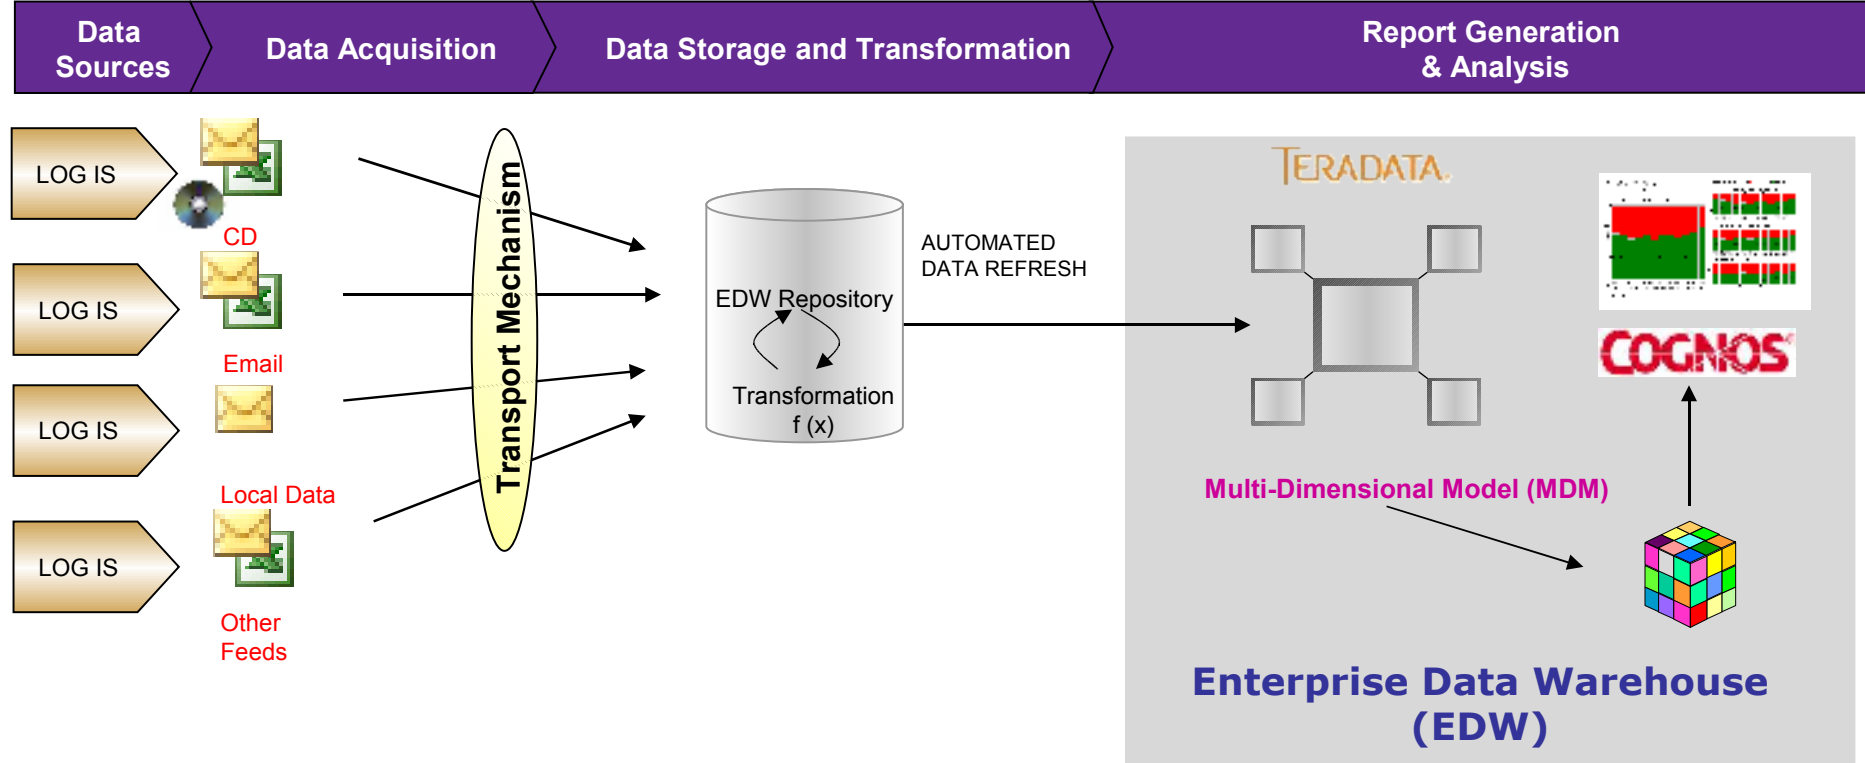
Data Sources

Data Acquisition

Data Storage and Transformation

Report Generation & Analysis

LOG IS

LOG IS

LOG IS

LOG IS

CD

Email

Local Data

Other Feeds

Transport Mechanism

EDW Repository

Transformation f (x)

AUTOMATED DATA REFRESH

TERADATA

COGNOS

Multi-Dimensional Model (MDM)

Enterprise Data Warehouse (EDW)